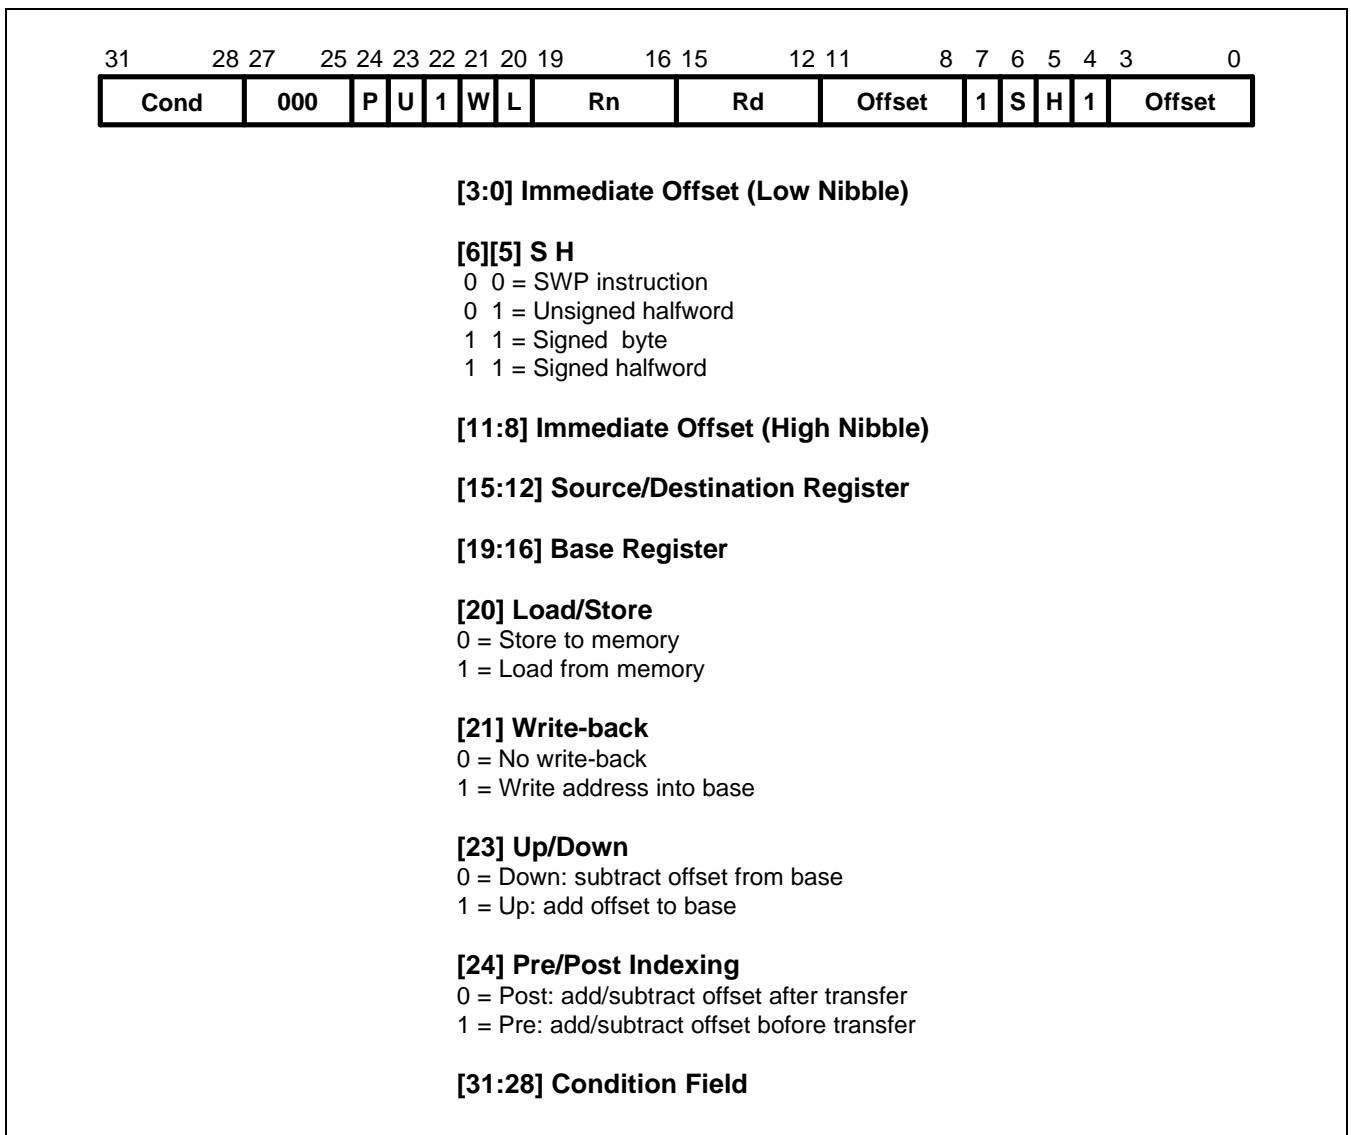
31 28 27 25 24 23 22 21 20 19 16 15 12 11 8 7 6 5 4 3 0

| Cond | 000 | P | U | 1 | W | L | Rn | Rd | Offset | 1 | S | H | 1 | Offset |
|---|---|---|---|---|---|---|---|---|---|---|---|---|---|---|

**[3:0] Immediate Offset (Low Nibble)**

**[6][5] S H**
0 0 = SWP instruction
0 1 = Unsigned halfword
1 1 = Signed byte
1 1 = Signed halfword

**[11:8] Immediate Offset (High Nibble)**

**[15:12] Source/Destination Register**

**[19:16] Base Register**

**[20] Load/Store**
0 = Store to memory
1 = Load from memory

**[21] Write-back**
0 = No write-back
1 = Write address into base

**[23] Up/Down**
0 = Down: subtract offset from base
1 = Up: add offset to base

**[24] Pre/Post Indexing**
0 = Post: add/subtract offset after transfer
1 = Pre: add/subtract offset bofore transfer

**[31:28] Condition Field**